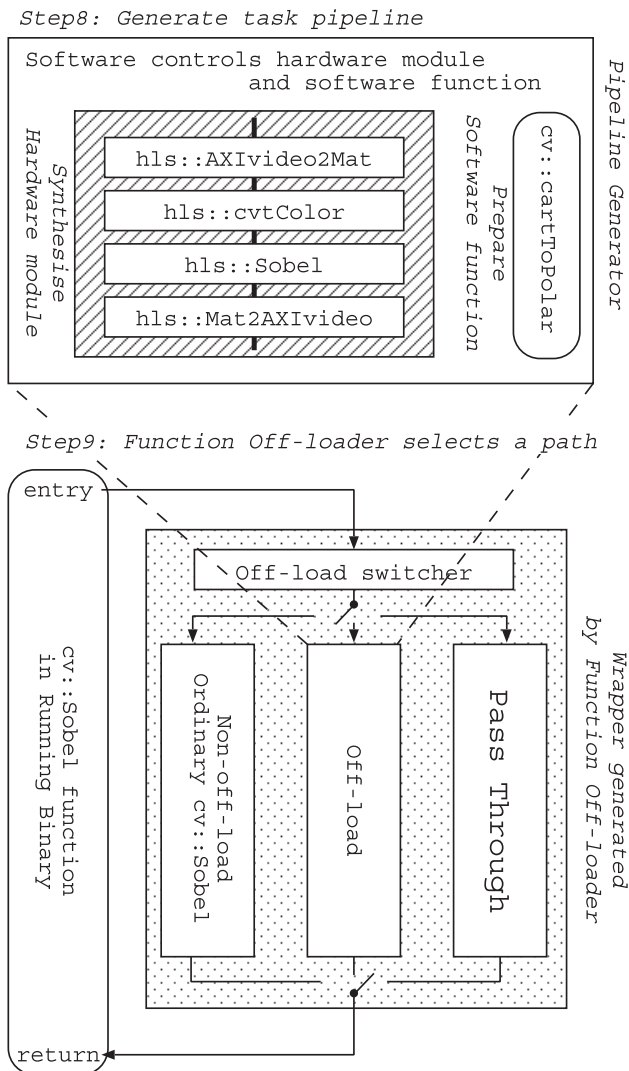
Step8: Generate task pipeline

Software controls hardware module and software function

Pipeline Generator

Synthesise Hardware module

hls::AXIvideo2Mat

hls::cvtColor

hls::Sobel

hls::Mat2AXIvideo

Prepare Software function

cv::cartToPolar

Step9: Function Off-loader selects a path

entry

cv::Sobel function in Running Binary

return

Off-load switcher

Wrapper generated by Function Off-loader

Non-off-load Ordinary cv::Sobel

Off-load

Pass Through